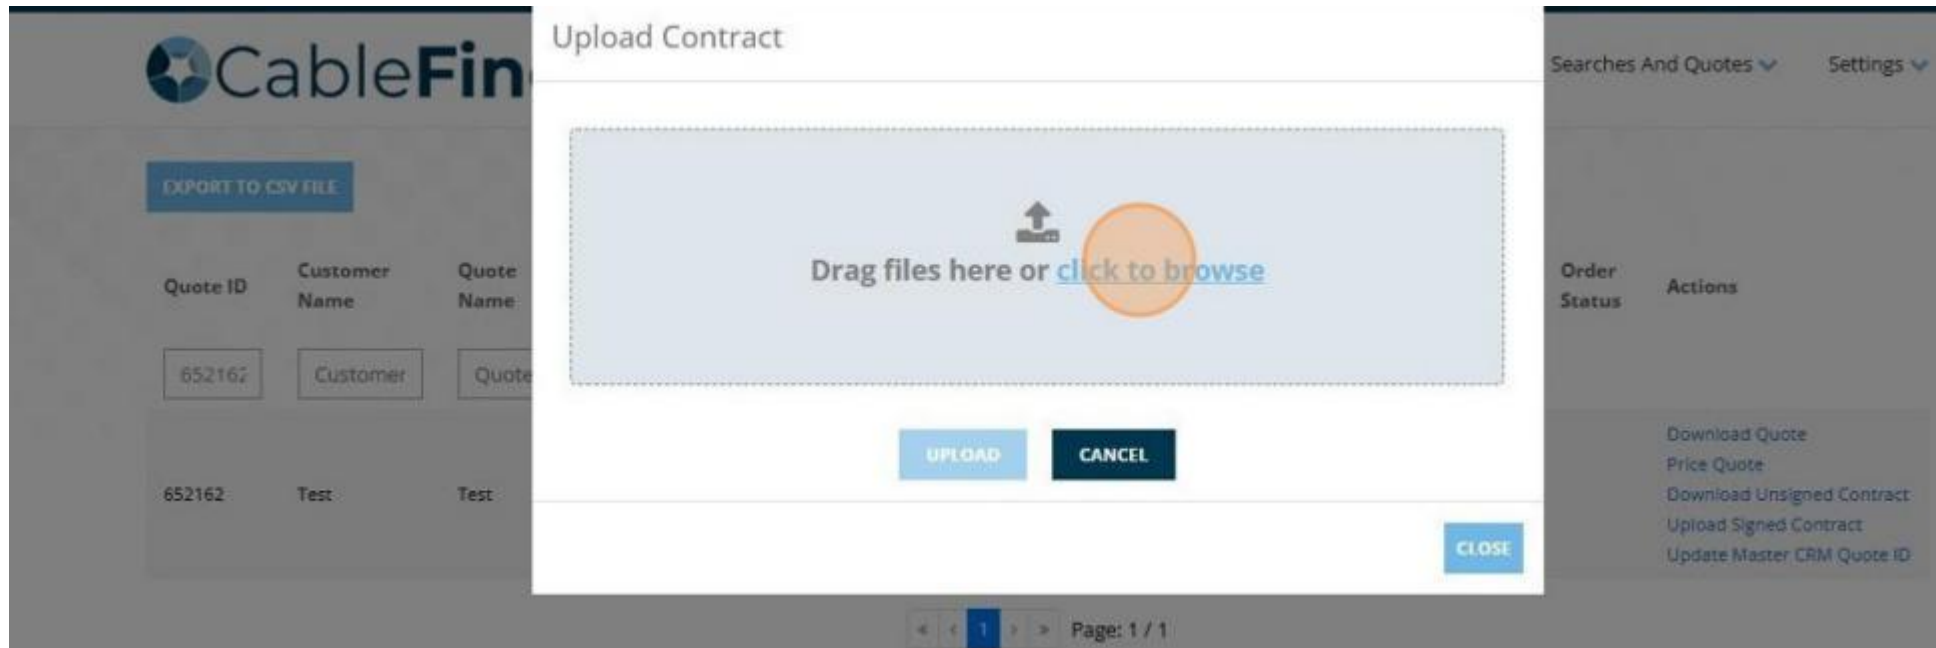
CableFin

Searches And Quotes

Settings

EXPORT TO CSV FILE

| Quote ID | Customer Name | Quote Name | Order Status | Actions |
|---|---|---|---|---|
| 65216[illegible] | Customer | Quote | | |
| 652162 | Test | Test | | Download Quote<br>Price Quote<br>Download Unsigned Contract<br>Upload Signed Contract<br>Update Master CRM Quote ID |

Upload Contract

Drag files here or click to browse

UPLOAD

CANCEL

CLOSE

Page: 1 / 1

1